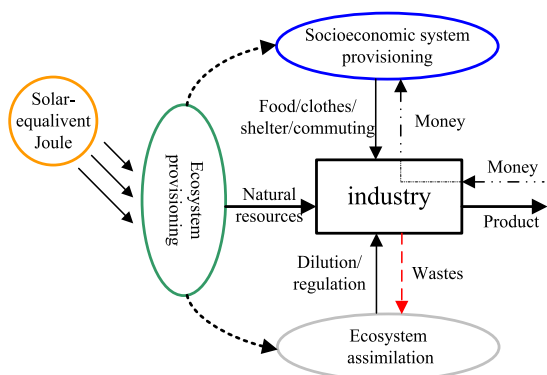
Solar-equalivent Joule

Ecosystem provisioning

Socioeconomic system provisioning

Food/clothes/shelter/commuting

Money

Money

Natural resources

industry

Product

Dilution/regulation

Wastes

Ecosystem assimilation